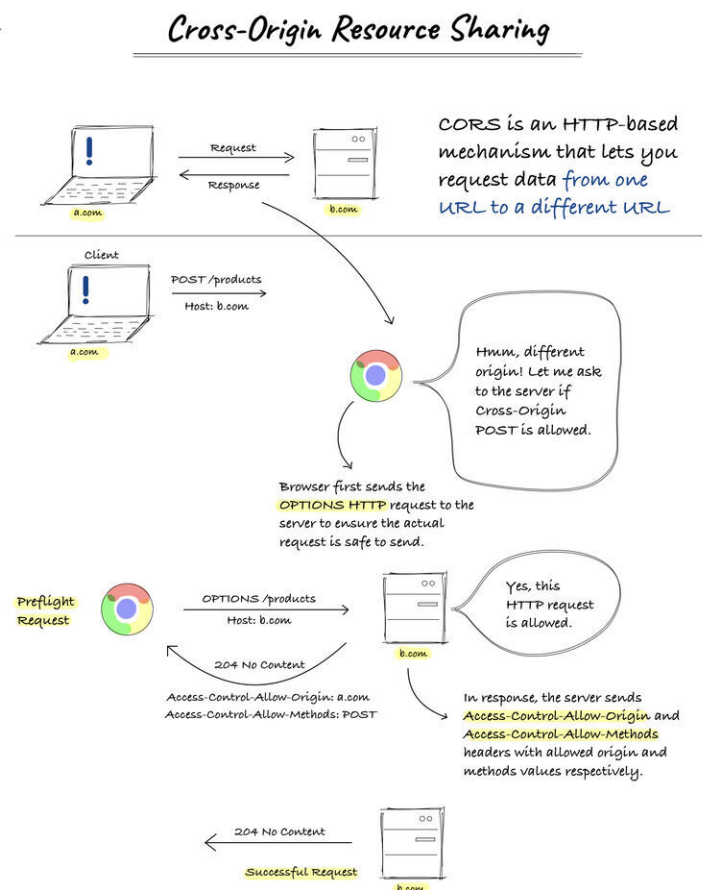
Cross-Origin Resource Sharing

Request
Response

a.com

b.com

CORS is an HTTP-based mechanism that lets you request data from one URL to a different URL

Client

POST /products
Host: b.com

a.com

Hmm, different origin! Let me ask to the server if Cross-Origin POST is allowed.

Browser first sends the OPTIONS HTTP request to the server to ensure the actual request is safe to send.

Preflight Request

OPTIONS /products
Host: b.com

Yes, this HTTP request is allowed.

204 No Content

b.com

Access-Control-Allow-Origin: a.com
Access-Control-Allow-Methods: POST

In response, the server sends Access-Control-Allow-Origin and Access-Control-Allow-Methods headers with allowed origin and methods values respectively.

204 No Content

Successful Request

b.com